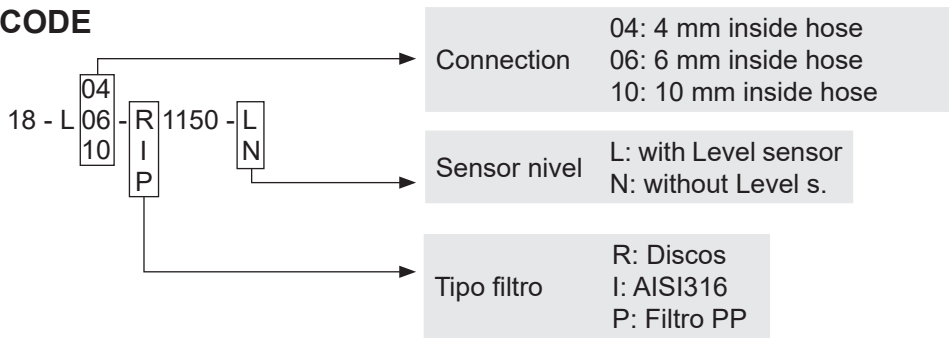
CODE

04
18 - L 06 - R 1150 - L
10 I N
P

Connection
04: 4 mm inside hose
06: 6 mm inside hose
10: 10 mm inside hose

Sensor nivel
L: with Level sensor
N: without Level s.

Tipo filtro
R: Discos
I: AISI316
P: Filtro PP